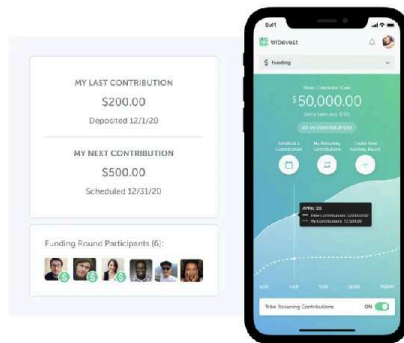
MY LAST CONTRIBUTION

$200.00

Deposited 12/1/20

MY NEXT CONTRIBUTION

$500.00

Scheduled 12/31/20

Funding Round Participants (6):

9:41

tribevest

$ Funding

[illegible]

$50,000.00

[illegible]

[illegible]

Schedule a Contribution

My Recurring Contributions

Create New Funding Round

APRIL 20

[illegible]

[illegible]

Tribe Recurring Contributions

ON